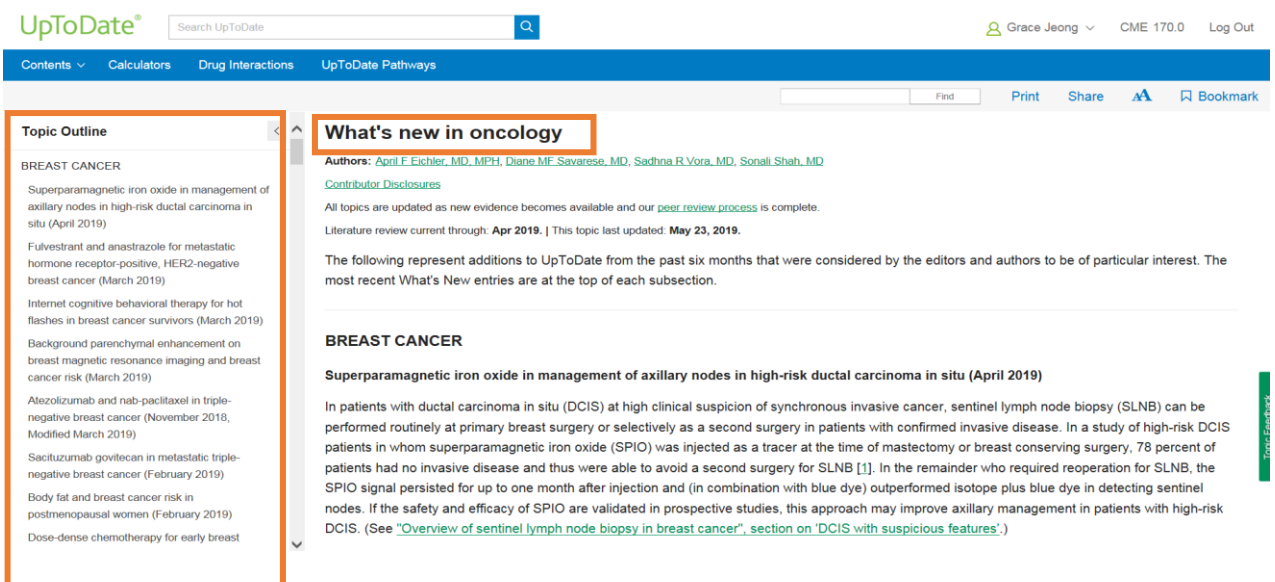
UpToDate®

Search UpToDate

Grace Jeong CME 170.0 Log Out

Contents Calculators Drug Interactions UpToDate Pathways

Find Print Share Bookmark

Topic Outline

BREAST CANCER

Superparamagnetic iron oxide in management of axillary nodes in high-risk ductal carcinoma in situ (April 2019)

Fulvestrant and anastrazole for metastatic hormone receptor-positive, HER2-negative breast cancer (March 2019)

Internet cognitive behavioral therapy for hot flashes in breast cancer survivors (March 2019)

Background parenchymal enhancement on breast magnetic resonance imaging and breast cancer risk (March 2019)

Atezolizumab and nab-paclitaxel in triple-negative breast cancer (November 2018, Modified March 2019)

Sacituzumab govitecan in metastatic triple-negative breast cancer (February 2019)

Body fat and breast cancer risk in postmenopausal women (February 2019)

Dose-dense chemotherapy for early breast

What's new in oncology

Authors: April F Eichler, MD, MPH, Diane MF Savarese, MD, Sadhna R Vora, MD, Sonali Shah, MD

Contributor Disclosures

All topics are updated as new evidence becomes available and our peer review process is complete.

Literature review current through: Apr 2019. | This topic last updated: May 23, 2019.

The following represent additions to UpToDate from the past six months that were considered by the editors and authors to be of particular interest. The most recent What's New entries are at the top of each subsection.

BREAST CANCER

Superparamagnetic iron oxide in management of axillary nodes in high-risk ductal carcinoma in situ (April 2019)

In patients with ductal carcinoma in situ (DCIS) at high clinical suspicion of synchronous invasive cancer, sentinel lymph node biopsy (SLNB) can be performed routinely at primary breast surgery or selectively as a second surgery in patients with confirmed invasive disease. In a study of high-risk DCIS patients in whom superparamagnetic iron oxide (SPIO) was injected as a tracer at the time of mastectomy or breast conserving surgery, 78 percent of patients had no invasive disease and thus were able to avoid a second surgery for SLNB [1]. In the remainder who required reoperation for SLNB, the SPIO signal persisted for up to one month after injection and (in combination with blue dye) outperformed isotope plus blue dye in detecting sentinel nodes. If the safety and efficacy of SPIO are validated in prospective studies, this approach may improve axillary management in patients with high-risk DCIS. (See "Overview of sentinel lymph node biopsy in breast cancer", section on 'DCIS with suspicious features'.)

Topic Feedback